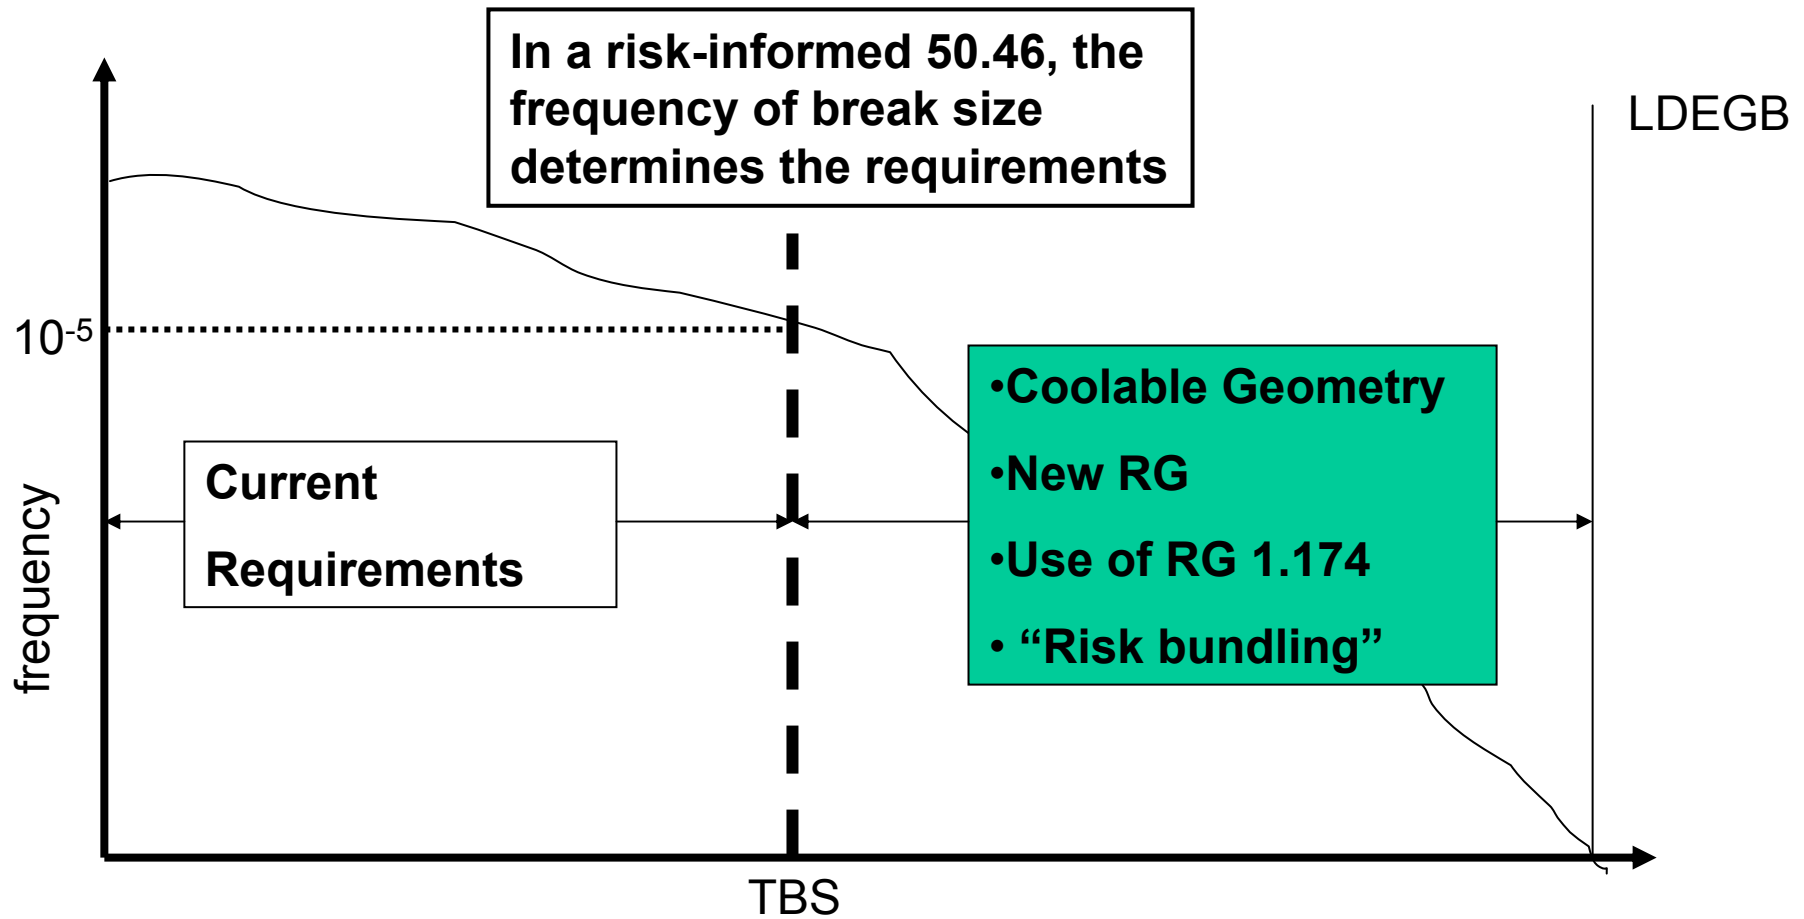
In a risk-informed 50.46, the frequency of break size determines the requirements

LDEGB

$10^{-5}$

frequency

Current

Requirements

•Coolable Geometry

•New RG

•Use of RG 1.174

• “Risk bundling”

TBS